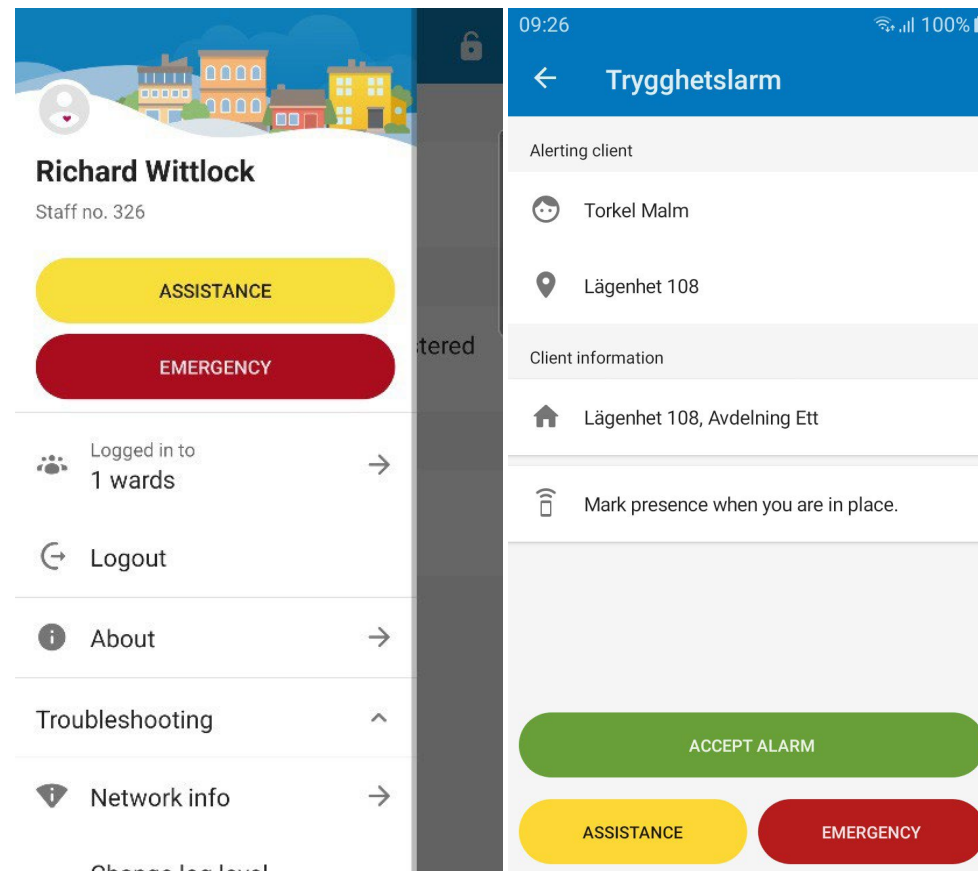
Richard Wittlock

Staff no. 326

ASSISTANCE

EMERGENCY

tered

Logged in to
1 wards

Logout

About

Troubleshooting

Network info

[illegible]

09:26

100%

Trygghetslarm

Alerting client

Torkel Malm

Lägenhet 108

Client information

Lägenhet 108, Avdelning Ett

Mark presence when you are in place.

ACCEPT ALARM

ASSISTANCE

EMERGENCY